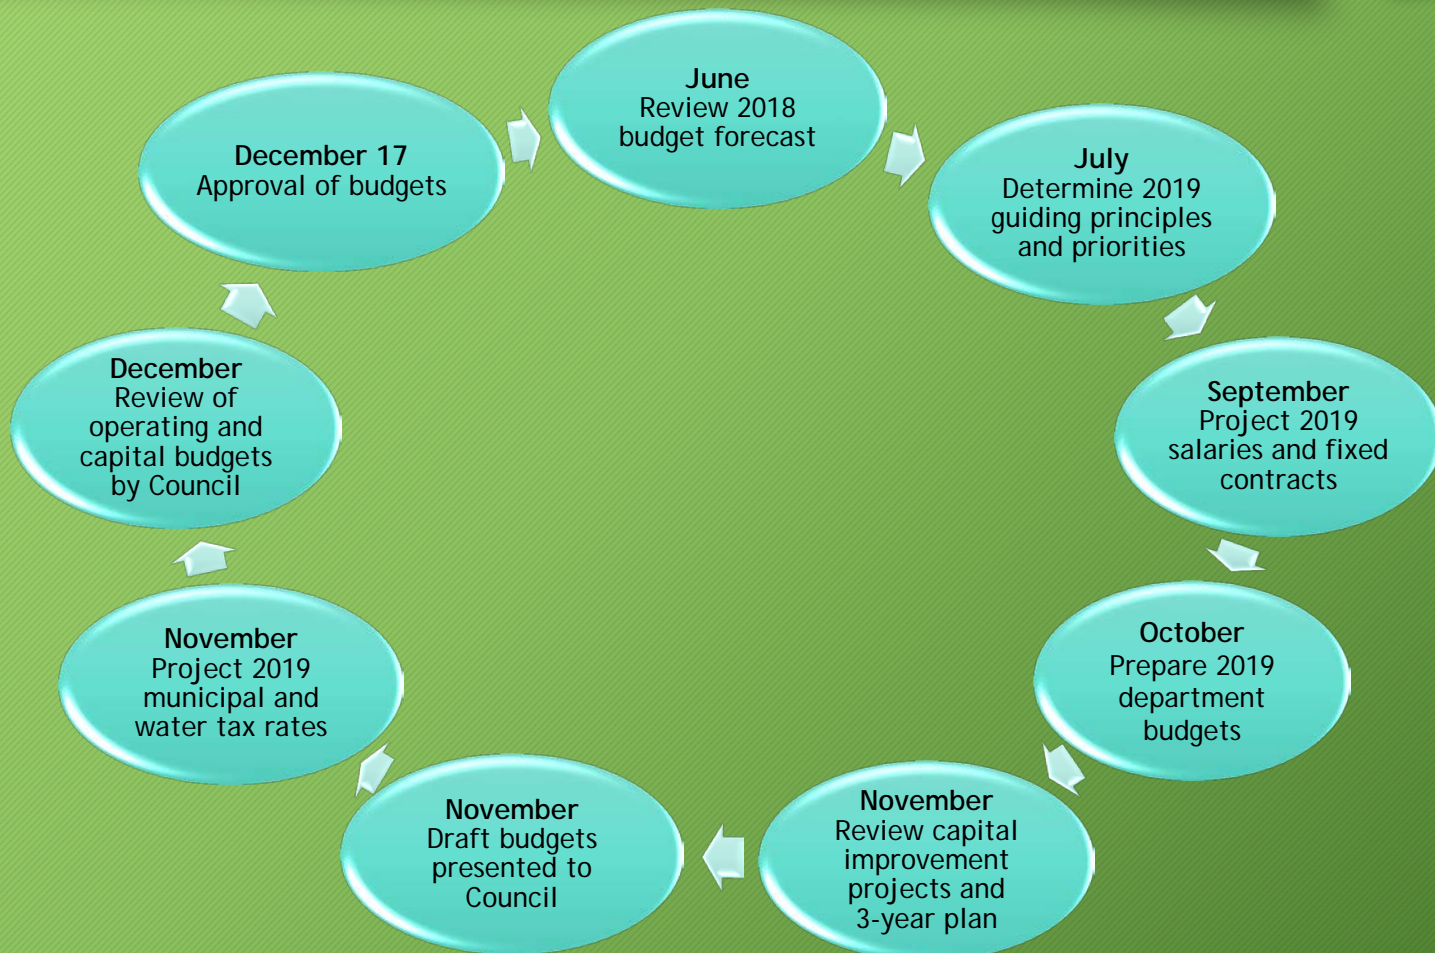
June
Review 2018 budget forecast

July
Determine 2019 guiding principles and priorities

September
Project 2019 salaries and fixed contracts

October
Prepare 2019 department budgets

November
Review capital improvement projects and 3-year plan

November
Draft budgets presented to Council

November
Project 2019 municipal and water tax rates

December
Review of operating and capital budgets by Council

December 17
Approval of budgets